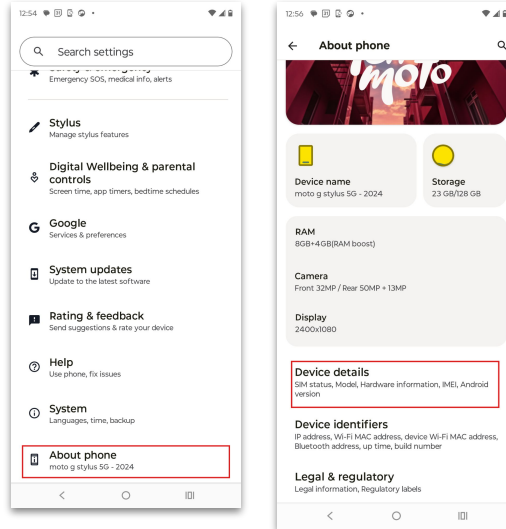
12:54

Search settings

Emergency SOS, medical info, alerts

Stylus
Manage stylus features

Digital Wellbeing & parental controls
Screen time, app timers, bedtime schedules

Google
Services & preferences

System updates
Update to the latest software

Rating & feedback
Send suggestions & rate your device

Help
Use phone, fix issues

System
Languages, time, backup

About phone
moto g stylus 5G - 2024

12:56

About phone

moto

Device name
moto g stylus 5G - 2024

Storage
23 GB/128 GB

RAM
8GB+4GB(RAM boost)

Camera
Front 32MP / Rear 50MP + 13MP

Display
2400x1080

Device details
SIM status, Model, Hardware information, IMEI, Android version

Device identifiers
IP address, Wi-Fi MAC address, device Wi-Fi MAC address, Bluetooth address, up time, build number

Legal & regulatory
Legal information, Regulatory labels